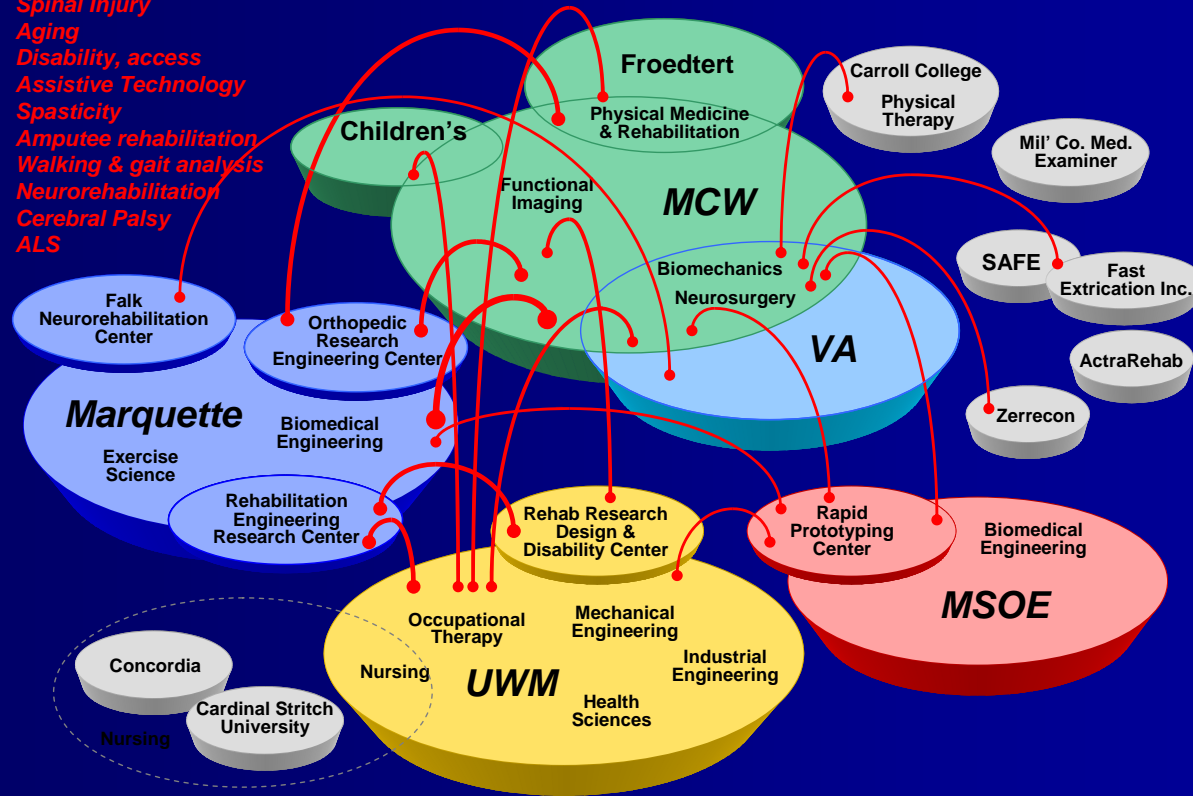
Spinal Injury
Aging
Disability, access
Assistive Technology
Spasticity
Amputee rehabilitation
Walking & gait analysis
Neurorehabilitation
Cerebral Palsy
ALS

Froedtert
Physical Medicine & Rehabilitation
Children's
Functional Imaging
MCW
Biomechanics
Neurosurgery
VA
Carroll College
Physical Therapy
Mil' Co. Med. Examiner
SAFE
Fast Extrication Inc.
ActraRehab
Zerrecon
Falk Neurorehabilitation Center
Orthopedic Research Engineering Center
Marquette
Biomedical Engineering
Exercise Science
Rehabilitation Engineering Research Center
Rehab Research Design & Disability Center
Rapid Prototyping Center
Biomedical Engineering
MSOE
Occupational Therapy
Mechanical Engineering
Industrial Engineering
Nursing
UWM
Health Sciences
Concordia
Cardinal Stritch University
Nursing